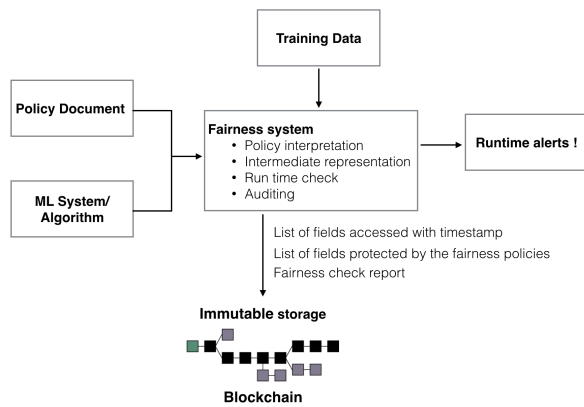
Training Data

Policy Document

ML System/ Algorithm

Fairness system
• Policy interpretation
• Intermediate representation
• Run time check
• Auditing

Runtime alerts !

List of fields accessed with timestamp
List of fields protected by the fairness policies
Fairness check report

Immutable storage

Blockchain